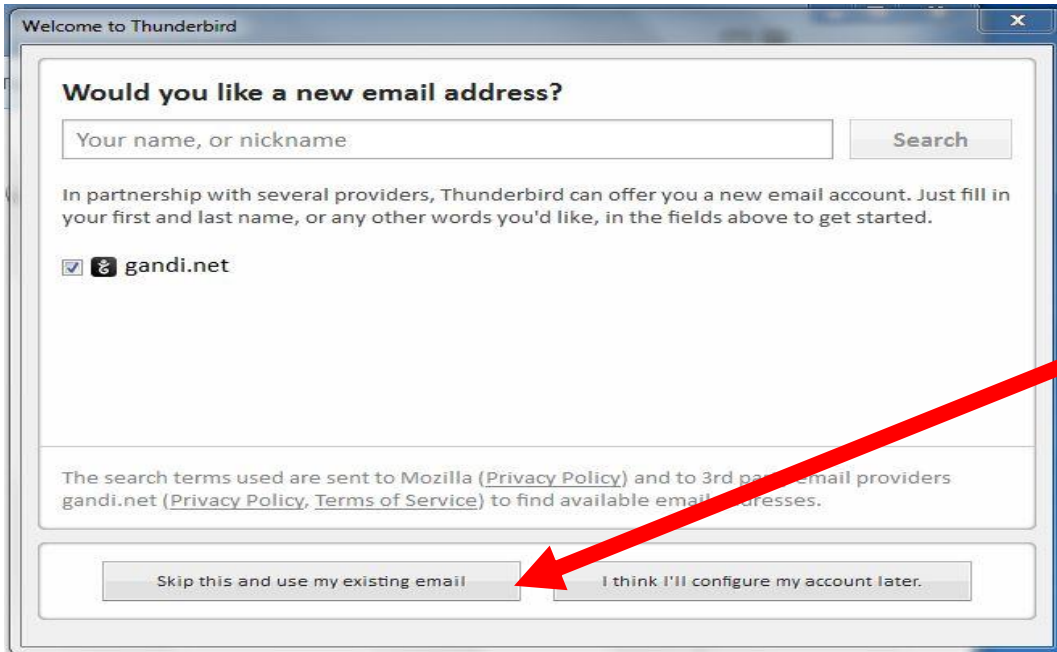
Welcome to Thunderbird

Would you like a new email address?

Your name, or nickname

Search

In partnership with several providers, Thunderbird can offer you a new email account. Just fill in your first and last name, or any other words you'd like, in the fields above to get started.

gandi.net

The search terms used are sent to Mozilla (Privacy Policy) and to 3rd pa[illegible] email providers gandi.net (Privacy Policy, Terms of Service) to find available emai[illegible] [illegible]dresses.

Skip this and use my existing email

I think I'll configure my account later.